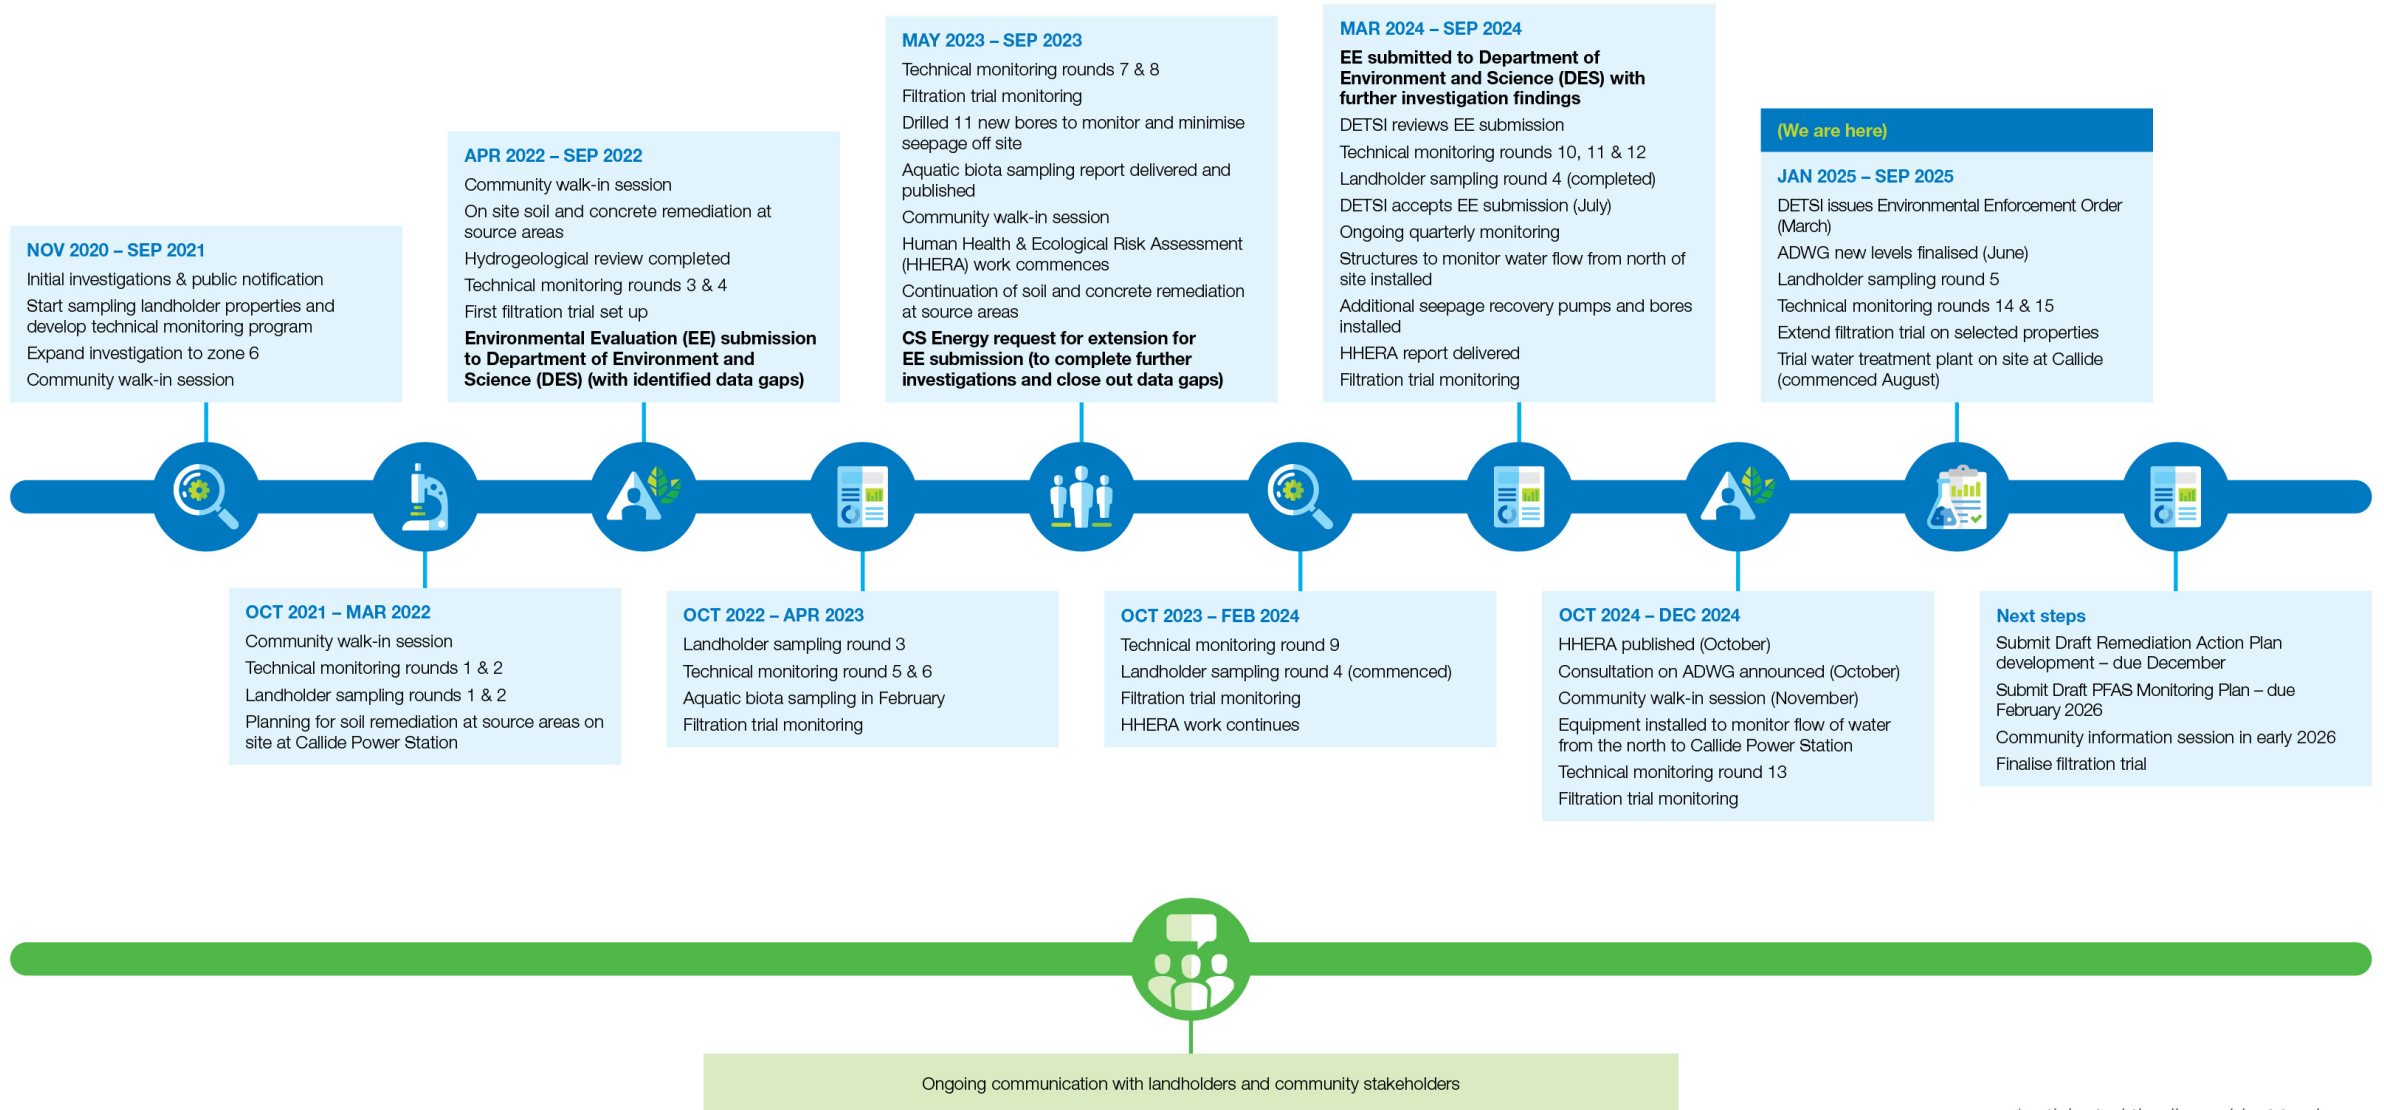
NOV 2020 – SEP 2021
Initial investigations & public notification
Start sampling landholder properties and develop technical monitoring program
Expand investigation to zone 6
Community walk-in session

OCT 2021 – MAR 2022
Community walk-in session
Technical monitoring rounds 1 & 2
Landholder sampling rounds 1 & 2
Planning for soil remediation at source areas on site at Callide Power Station

APR 2022 – SEP 2022
Community walk-in session
On site soil and concrete remediation at source areas
Hydrogeological review completed
Technical monitoring rounds 3 & 4
First filtration trial set up
Environmental Evaluation (EE) submission to Department of Environment and Science (DES) (with identified data gaps)

OCT 2022 – APR 2023
Landholder sampling round 3
Technical monitoring round 5 & 6
Aquatic biota sampling in February
Filtration trial monitoring

MAY 2023 – SEP 2023
Technical monitoring rounds 7 & 8
Filtration trial monitoring
Drilled 11 new bores to monitor and minimise seepage off site
Aquatic biota sampling report delivered and published
Community walk-in session
Human Health & Ecological Risk Assessment (HHERA) work commences
Continuation of soil and concrete remediation at source areas
CS Energy request for extension for EE submission (to complete further investigations and close out data gaps)

OCT 2023 – FEB 2024
Technical monitoring round 9
Landholder sampling round 4 (commenced)
Filtration trial monitoring
HHERA work continues

MAR 2024 – SEP 2024
EE submitted to Department of Environment and Science (DES) with further investigation findings
DETSI reviews EE submission
Technical monitoring rounds 10, 11 & 12
Landholder sampling round 4 (completed)
DETSI accepts EE submission (July)
Ongoing quarterly monitoring
Structures to monitor water flow from north of site installed
Additional seepage recovery pumps and bores installed
HHERA report delivered
Filtration trial monitoring

OCT 2024 – DEC 2024
HHERA published (October)
Consultation on ADWG announced (October)
Community walk-in session (November)
Equipment installed to monitor flow of water from the north to Callide Power Station
Technical monitoring round 13
Filtration trial monitoring

(We are here)
JAN 2025 – SEP 2025
DETSI issues Environmental Enforcement Order (March)
ADWG new levels finalised (June)
Landholder sampling round 5
Technical monitoring rounds 14 & 15
Extend filtration trial on selected properties
Trial water treatment plant on site at Callide (commenced August)

Next steps
Submit Draft Remediation Action Plan development – due December
Submit Draft PFAS Monitoring Plan – due February 2026
Community information session in early 2026
Finalise filtration trial

Ongoing communication with landholders and community stakeholders